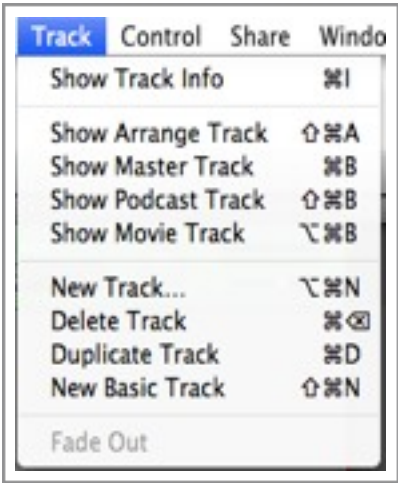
Track Control Share Windo

Show Track Info ⌘I

Show Arrange Track ⇧⌘A
Show Master Track ⌘B
Show Podcast Track ⇧⌘B
Show Movie Track ⌥⌘B

New Track... ⌥⌘N
Delete Track ⌘⌫
Duplicate Track ⌘D
New Basic Track ⇧⌘N

Fade Out